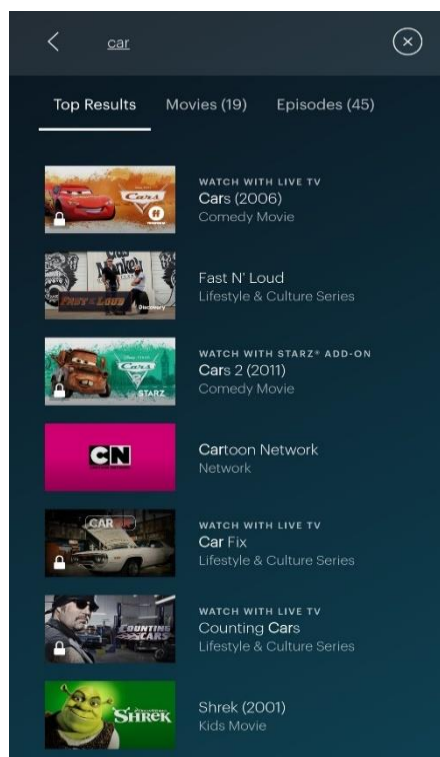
car

Top Results Movies (19) Episodes (45)

WATCH WITH LIVE TV
Cars (2006)
Comedy Movie

Fast N' Loud
Lifestyle & Culture Series

WATCH WITH STARZ® ADD-ON
Cars 2 (2011)
Comedy Movie

CN
Cartoon Network
Network

WATCH WITH LIVE TV
Car Fix
Lifestyle & Culture Series

WATCH WITH LIVE TV
Counting Cars
Lifestyle & Culture Series

Shrek (2001)
Kids Movie